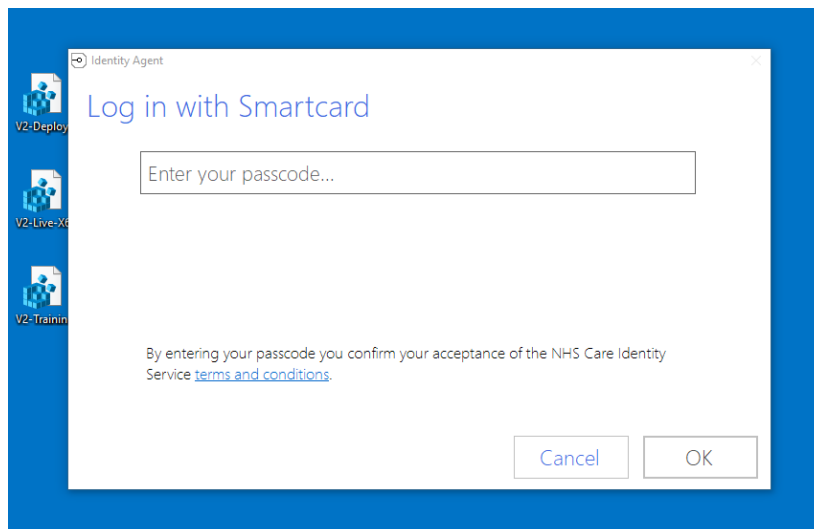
V2-Deploy

V2-Live-X6

V2-Trainin

Identity Agent

Log in with Smartcard

Enter your passcode...

By entering your passcode you confirm your acceptance of the NHS Care Identity Service terms and conditions.

Cancel

OK